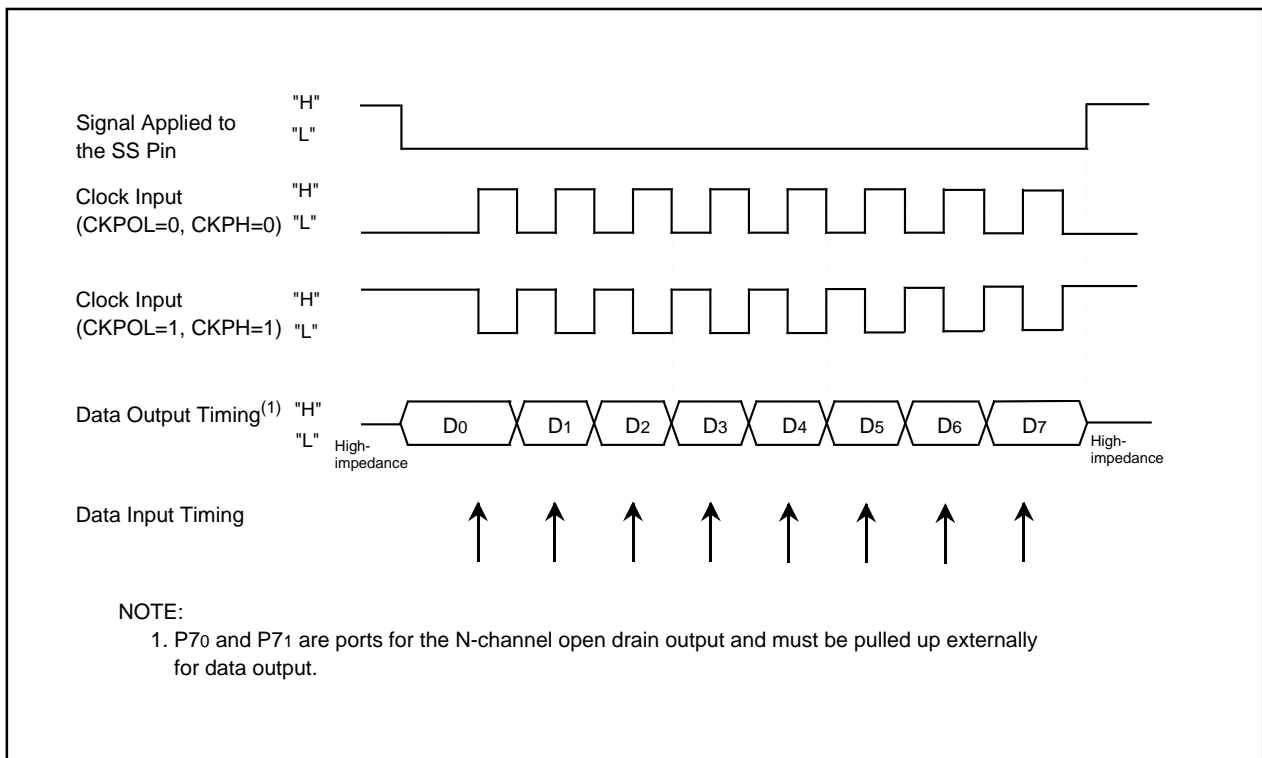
Signal Applied to the SS Pin "H" "L"

Clock Input (CKPOL=0, CKPH=0) "H" "L"

Clock Input (CKPOL=1, CKPH=1) "H" "L"

Data Output Timing$^{(1)}$ "H" "L"

High-impedance

$D_0$ $D_1$ $D_2$ $D_3$ $D_4$ $D_5$ $D_6$ $D_7$

High-impedance

Data Input Timing

NOTE:
1. $P7_0$ and $P7_1$ are ports for the N-channel open drain output and must be pulled up externally for data output.